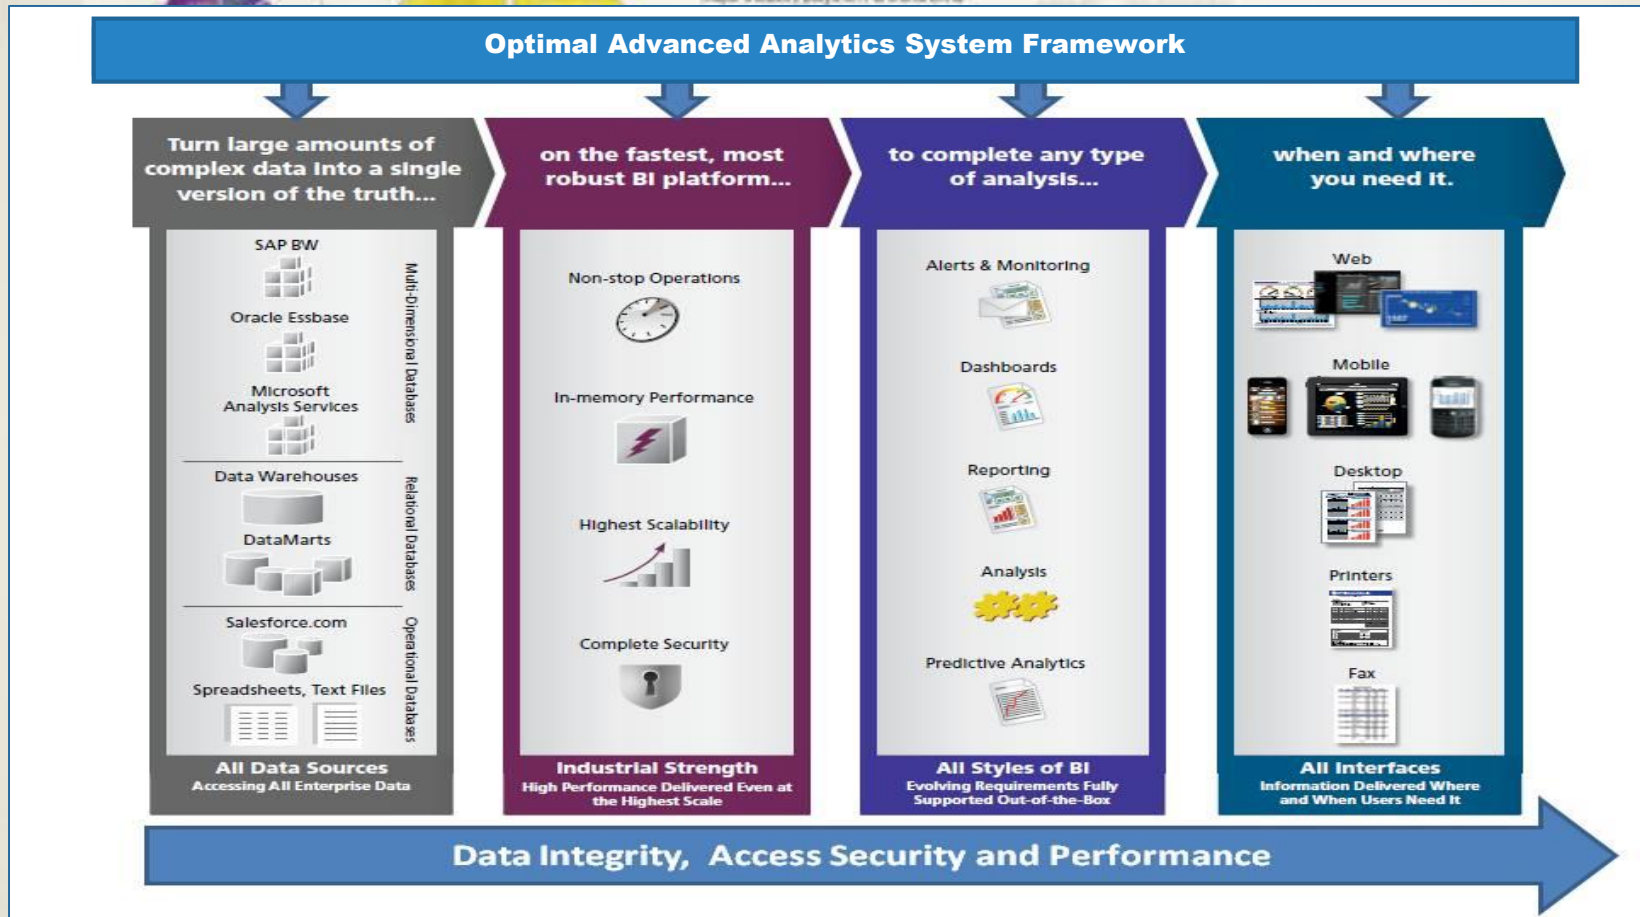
Optimal Advanced Analytics System Framework

Turn large amounts of complex data into a single version of the truth...

SAP BW

Oracle Essbase

Microsoft Analysis Services

Multi-Dimensional Databases

Data Warehouses

DataMarts

Relational Databases

Salesforce.com

Spreadsheets, Text Files

Operational Databases

All Data Sources
Accessing All Enterprise Data

on the fastest, most robust BI platform...

Non-stop Operations

In-memory Performance

Highest Scalability

Complete Security

Industrial Strength
High Performance Delivered Even at the Highest Scale

to complete any type of analysis...

Alerts & Monitoring

Dashboards

Reporting

Analysis

Predictive Analytics

All Styles of BI
Evolving Requirements Fully Supported Out-of-the-Box

when and where you need it.

Web

Mobile

Desktop

Printers

Fax

All Interfaces
Information Delivered Where and When Users Need It

Data Integrity, Access Security and Performance